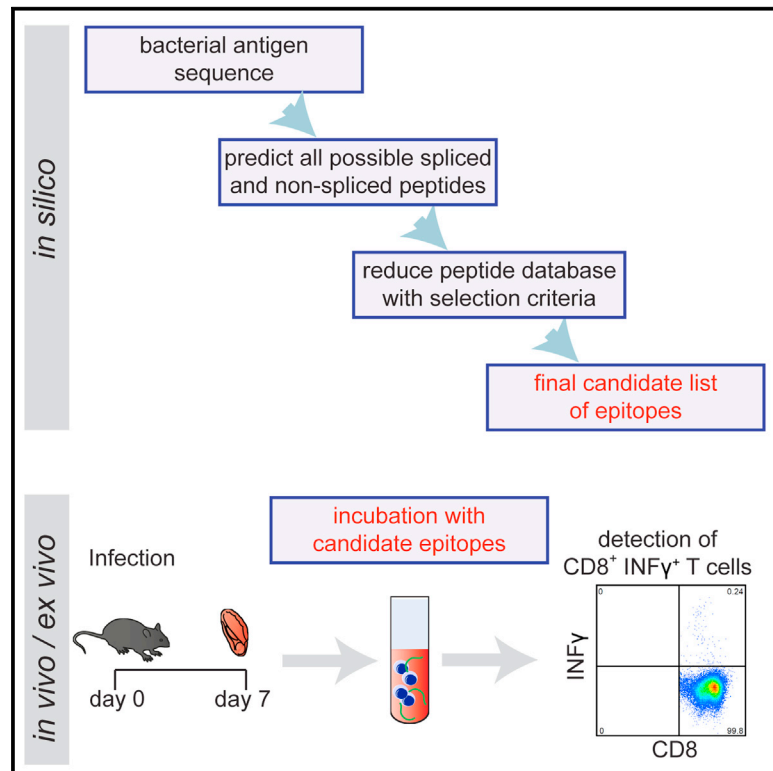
in silico

bacterial antigen sequence

predict all possible spliced and non-spliced peptides

reduce peptide database with selection criteria

final candidate list of epitopes

in vivo / ex vivo

Infection

day 0

day 7

incubation with candidate epitopes

detection of $CD8^+$ $INF\gamma^+$ T cells

0

0.24

0

99.8

INFγ

CD8